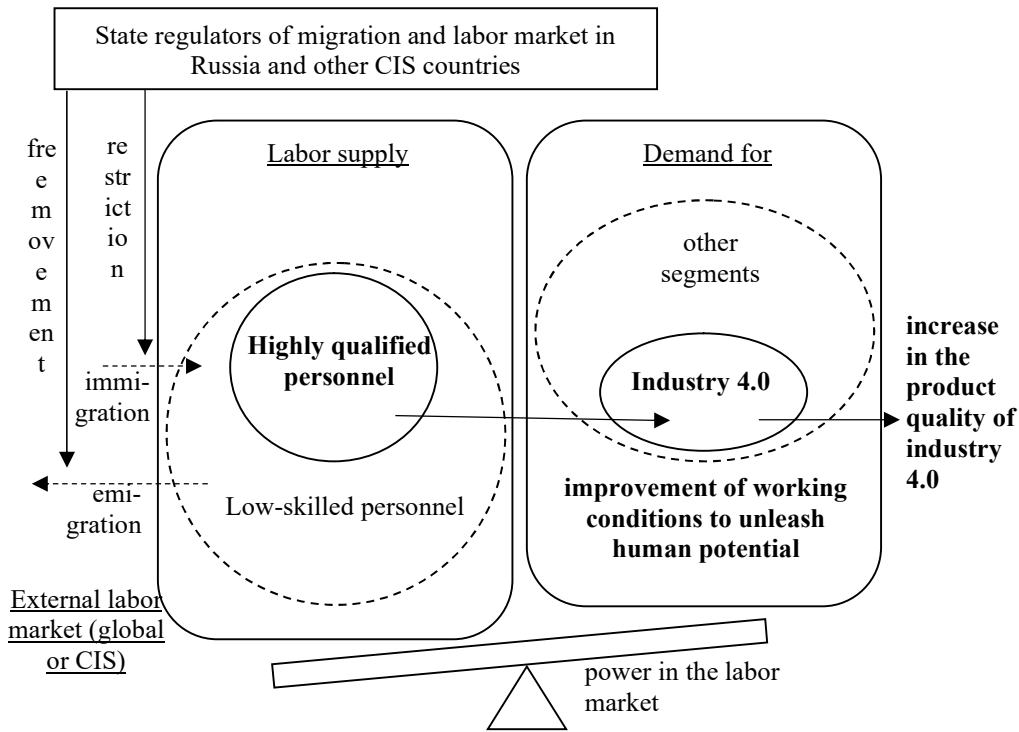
State regulators of migration and labor market in Russia and other CIS countries

free movement

restriction

Labor supply

Demand for

other segments

Highly qualified personnel

immigration

Industry 4.0

increase in the product quality of industry 4.0

emigration

Low-skilled personnel

improvement of working conditions to unleash human potential

External labor market (global or CIS)

power in the labor market